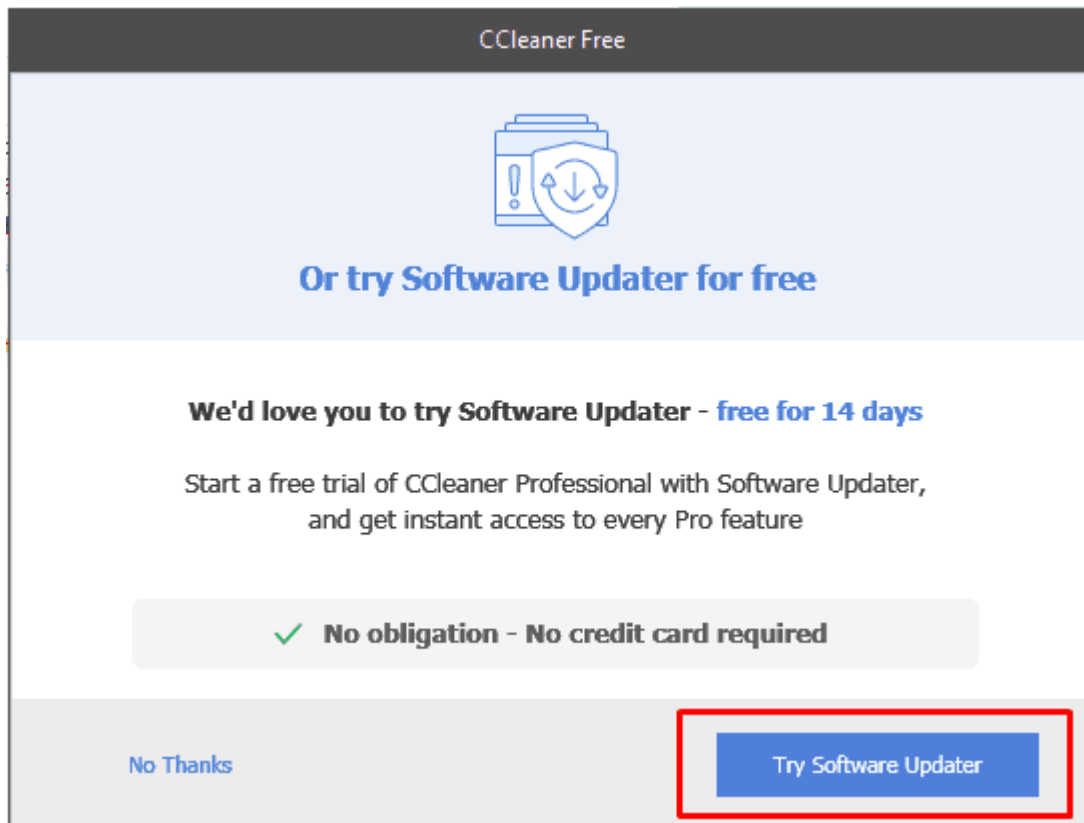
CCleaner Free

Or try Software Updater for free

We'd love you to try Software Updater - free for 14 days

Start a free trial of CCleaner Professional with Software Updater, and get instant access to every Pro feature

No obligation - No credit card required

No Thanks

Try Software Updater